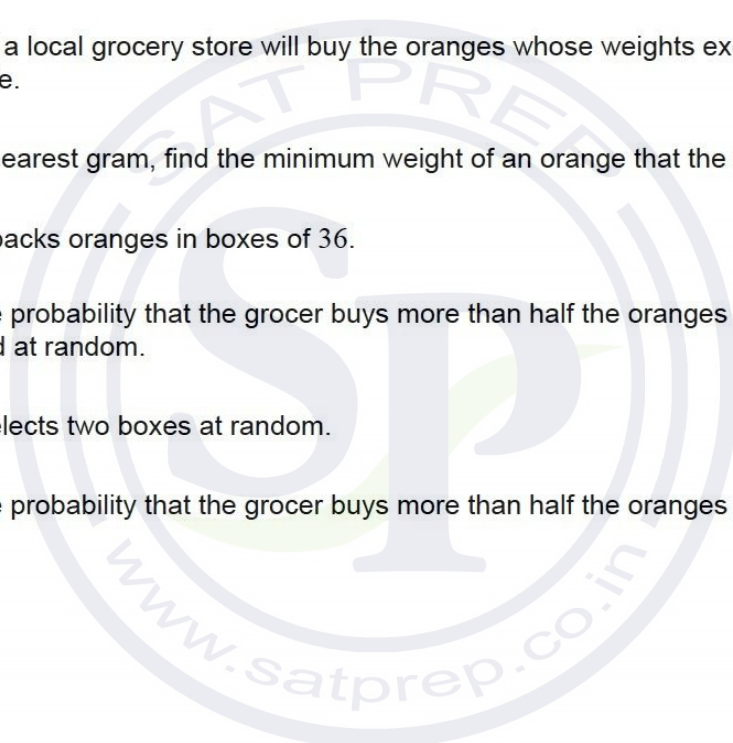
a local grocery store will buy the oranges whose weights ex e.

earest gram, find the minimum weight of an orange that the

packs oranges in boxes of 36.

e probability that the grocer buys more than half the oranges d at random.

elects two boxes at random.

e probability that the grocer buys more than half the oranges

SAT PREP

SP

www.satprep.co.in